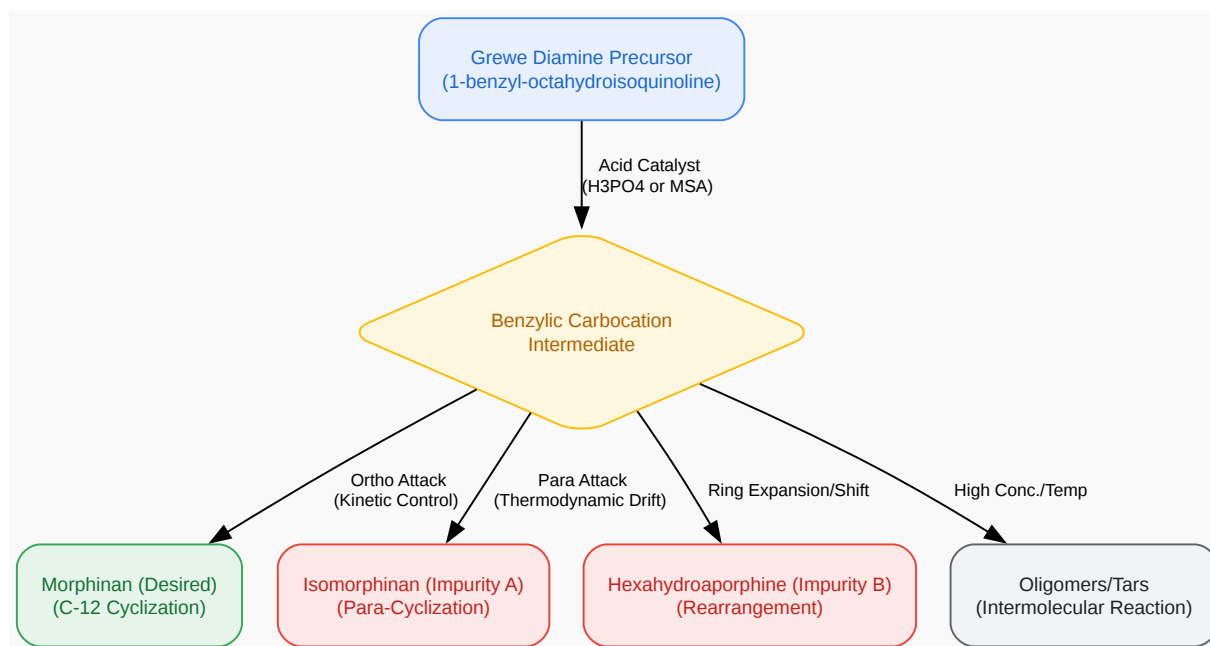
Grewe Diamine Precursor
(1-benzyl-octahydroisoquinoline)

Acid Catalyst
(H3PO4 or MSA)

Benzylic Carbocation
Intermediate

Ortho Attack
(Kinetic Control)

Para Attack
(Thermodynamic Drift)

Ring Expansion/Shift

High Conc./Temp

Morphinan (Desired)
(C-12 Cyclization)

Isomorphinan (Impurity A)
(Para-Cyclization)

Hexahydroaporphine (Impurity B)
(Rearrangement)

Oligomers/Tars
(Intermolecular Reaction)